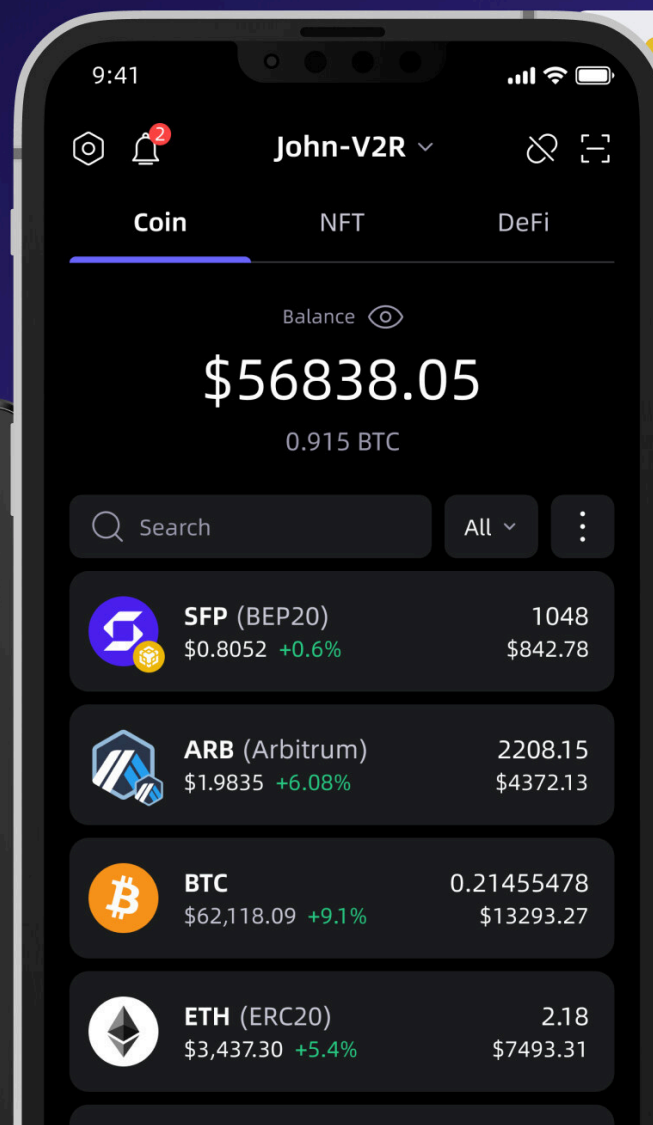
9:41

2

John-V2R

Coin NFT DeFi

Balance

$56838.05

0.915 BTC

Search

All

SFP (BEP20)
$0.8052 +0.6%
1048
$842.78

ARB (Arbitrum)
$1.9835 +6.08%
2208.15
$4372.13

BTC
$62,118.09 +9.1%
0.21455478
$13293.27

ETH (ERC20)
$3,437.30 +5.4%
2.18
$7493.31